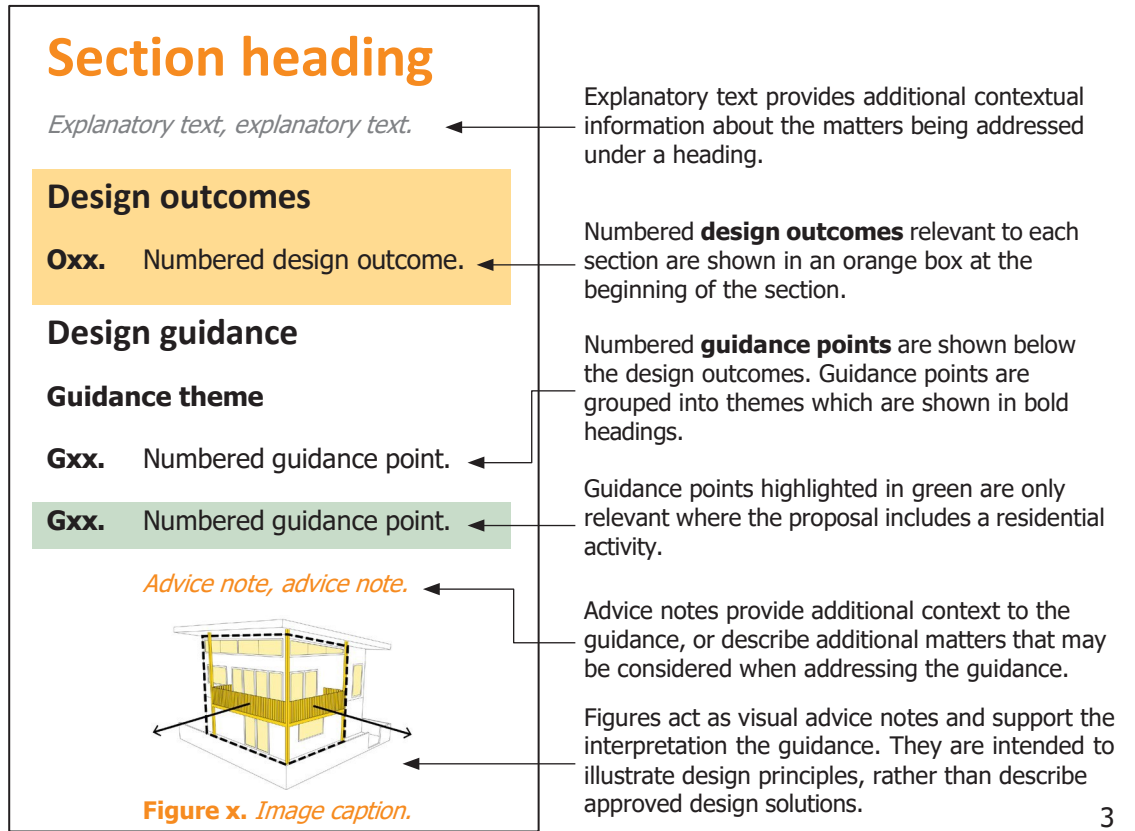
Section heading

Explanatory text, explanatory text.

Design outcomes

**Oxx.** Numbered design outcome.

Design guidance

**Guidance theme**

**Gxx.** Numbered guidance point.

**Gxx.** Numbered guidance point.

Advice note, advice note.

**Figure x.** Image caption.

Explanatory text provides additional contextual information about the matters being addressed under a heading.

Numbered **design outcomes** relevant to each section are shown in an orange box at the beginning of the section.

Numbered **guidance points** are shown below the design outcomes. Guidance points are grouped into themes which are shown in bold headings.

Guidance points highlighted in green are only relevant where the proposal includes a residential activity.

Advice notes provide additional context to the guidance, or describe additional matters that may be considered when addressing the guidance.

Figures act as visual advice notes and support the interpretation the guidance. They are intended to illustrate design principles, rather than describe approved design solutions.

3